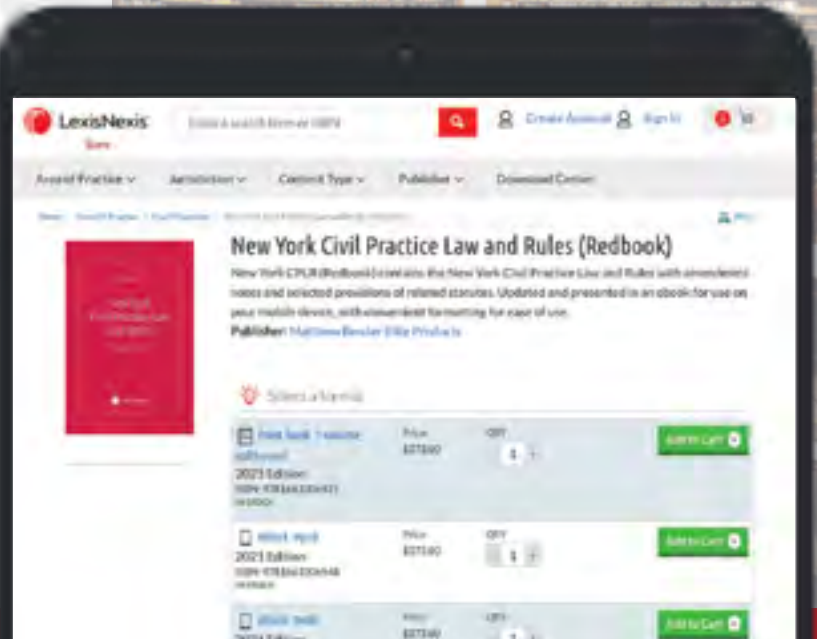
LexisNexis
Store

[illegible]

Create Account Sign In

Area of Practice ∨ Jurisdiction ∨ Content Type ∨ Publisher ∨ Download Center

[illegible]

New York Civil Practice Law and Rules (Redbook)

New York CPLR (Redbook) contains the New York Civil Practice Law and Rules with amendment notes and selected provisions of related statutes. Updated and presented in an ebook for use on your mobile device, with convenient formatting for ease of use.

Publisher: Matthew Bender Elite Products

Select a format

Print Book 1 volume (softbound)
2023 Edition
ISBN: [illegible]
Price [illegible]
QTY 1
Add to Cart

eBook - epub
2023 Edition
ISBN: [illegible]
Price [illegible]
QTY 1
Add to Cart

eBook - mobi
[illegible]
Price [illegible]
QTY 1
Add to Cart